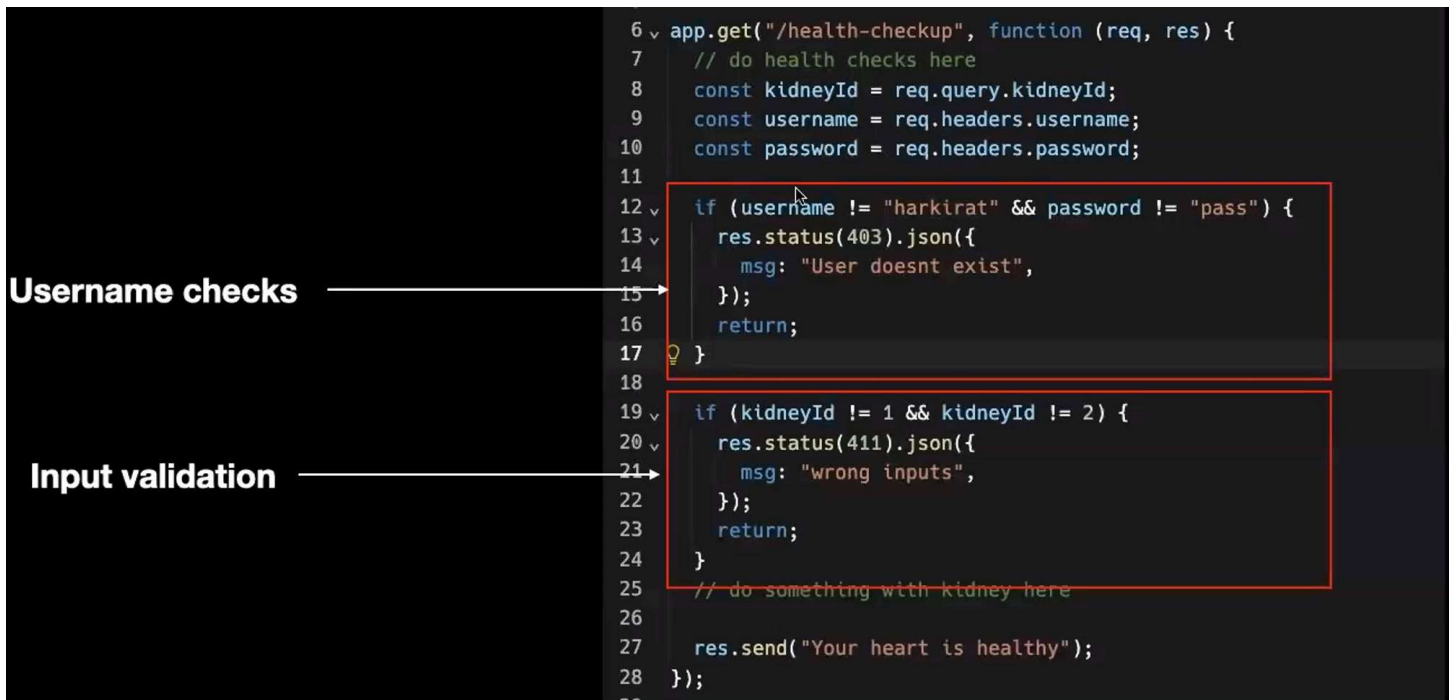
Username checks

Input validation

6 app.get("/health-checkup", function (req, res) {
7 // do health checks here
8 const kidneyId = req.query.kidneyId;
9 const username = req.headers.username;
10 const password = req.headers.password;
11
12 if (username != "harkirat" && password != "pass") {
13 res.status(403).json({
14 msg: "User doesnt exist",
15 });
16 return;
17 }
18
19 if (kidneyId != 1 && kidneyId != 2) {
20 res.status(411).json({
21 msg: "wrong inputs",
22 });
23 return;
24 }
25 // do something with kidney here
26
27 res.send("Your heart is healthy");
28 });